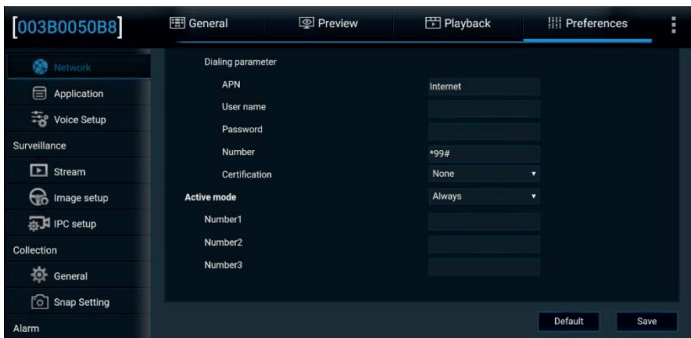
[003B0050B8]

General
Preview
Playback
Preferences

Network
Application
Voice Setup
Surveillance
Stream
Image setup
IPC setup
Collection
General
Snap Setting
Alarm

Dialing parameter

| | |
|---|---|
| APN | Internet |
| User name | |
| Password | |
| Number | *99# |
| Certification | None |
| Active mode | Always |
| Number1 | |
| Number2 | |
| Number3 | |

Default
Save